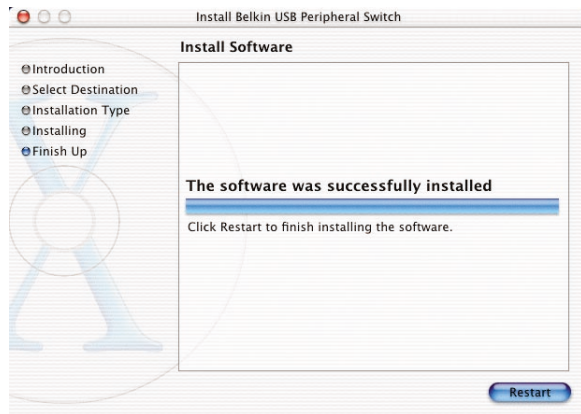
Install Belkin USB Peripheral Switch

Install Software

Introduction
Select Destination
Installation Type
Installing
Finish Up

The software was successfully installed

Click Restart to finish installing the software.

Restart